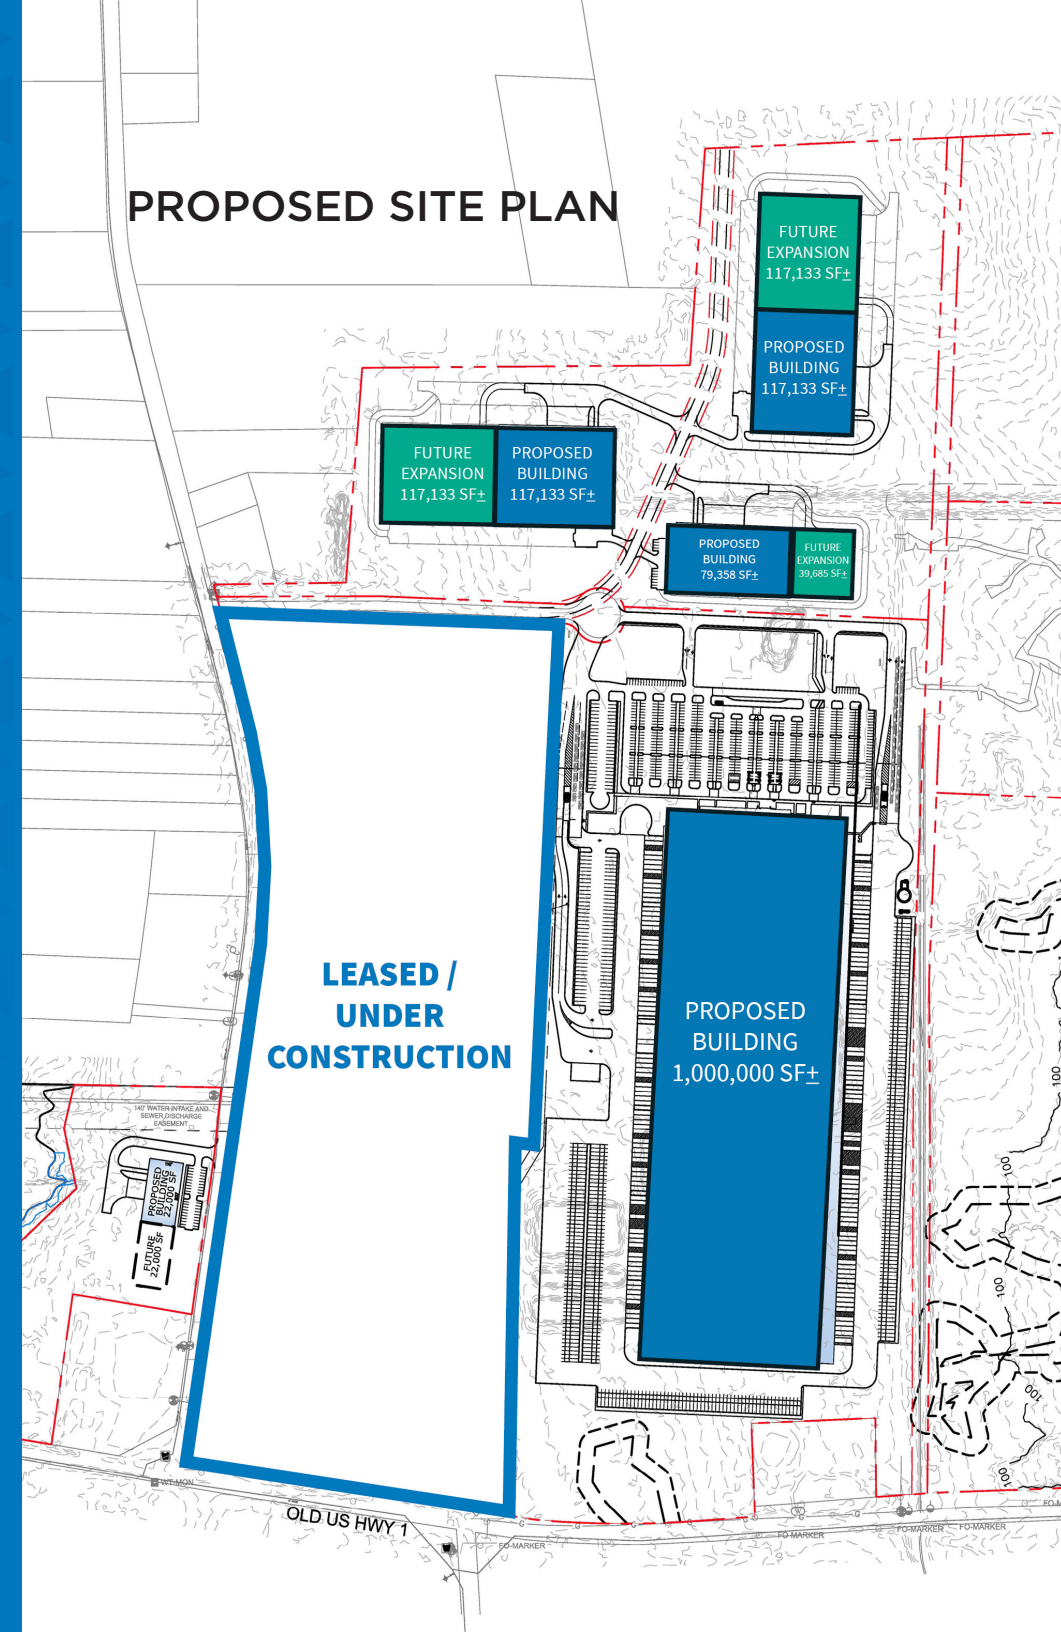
PROPOSED SITE PLAN

FUTURE EXPANSION 117,133 SF±

PROPOSED BUILDING 117,133 SF±

FUTURE EXPANSION 117,133 SF±

PROPOSED BUILDING 117,133 SF±

PROPOSED BUILDING 79,358 SF±

FUTURE EXPANSION 39,685 SF±

LEASED / UNDER CONSTRUCTION

PROPOSED BUILDING 1,000,000 SF±

140' WATER INTAKE AND SEWER DISCHARGE EASEMENT

PROPOSED BUILDING 22,000 SF

FUTURE 22,000 SF

100

100

100

100

100

OLD US HWY 1

FO-MARKER

FO-MARKER

FO-MARKER

FO-MARKER

WT-MON